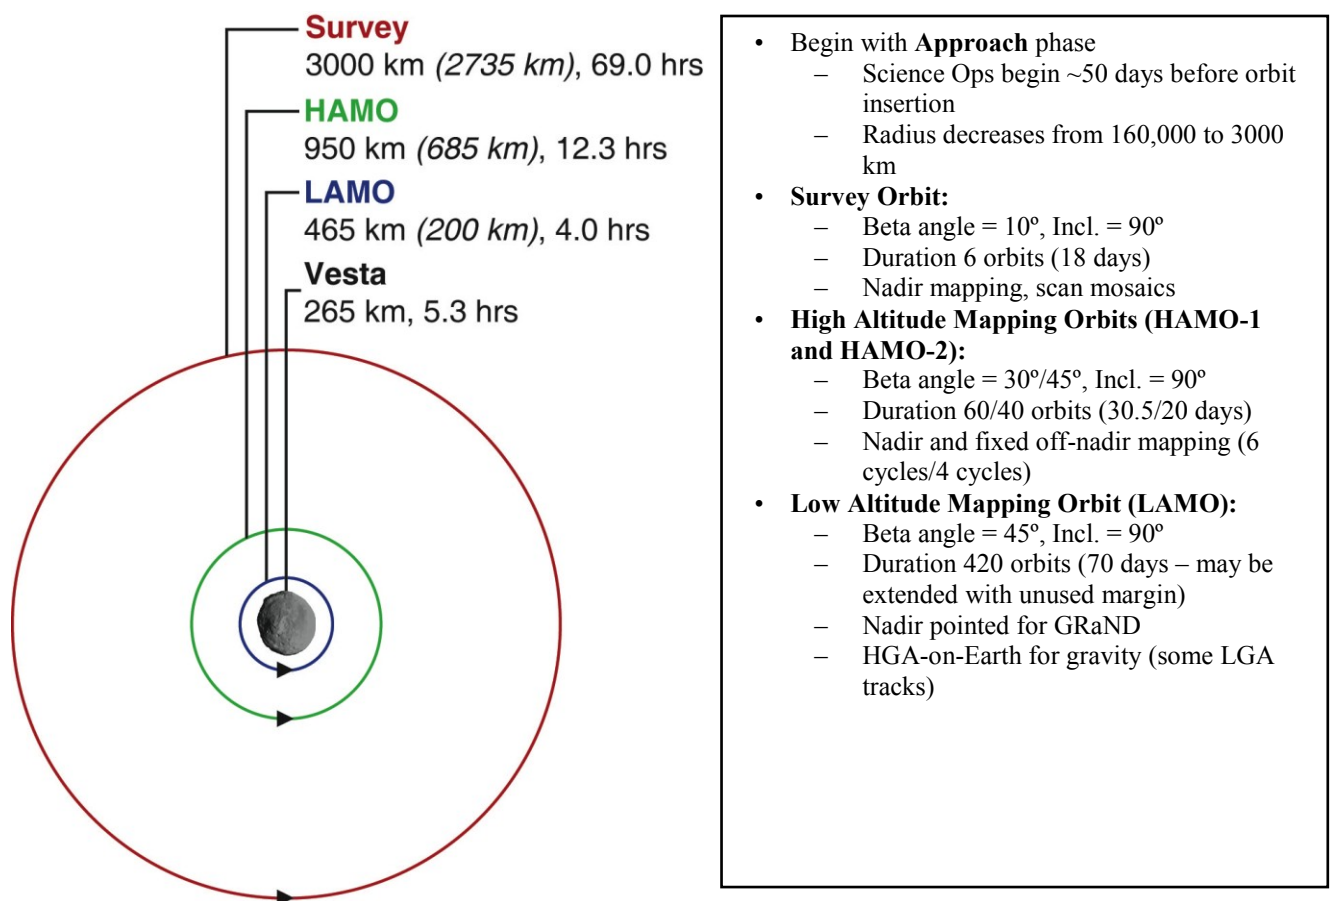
Survey
3000 km *(2735 km)*, 69.0 hrs

HAMO
950 km *(685 km)*, 12.3 hrs

LAMO
465 km *(200 km)*, 4.0 hrs

Vesta
265 km, 5.3 hrs

• Begin with **Approach** phase
  – Science Ops begin ~50 days before orbit insertion
  – Radius decreases from 160,000 to 3000 km
• **Survey Orbit:**
  – Beta angle = 10º, Incl. = 90º
  – Duration 6 orbits (18 days)
  – Nadir mapping, scan mosaics
• **High Altitude Mapping Orbits (HAMO-1 and HAMO-2):**
  – Beta angle = 30º/45º, Incl. = 90º
  – Duration 60/40 orbits (30.5/20 days)
  – Nadir and fixed off-nadir mapping (6 cycles/4 cycles)
• **Low Altitude Mapping Orbit (LAMO):**
  – Beta angle = 45º, Incl. = 90º
  – Duration 420 orbits (70 days – may be extended with unused margin)
  – Nadir pointed for GRaND
  – HGA-on-Earth for gravity (some LGA tracks)